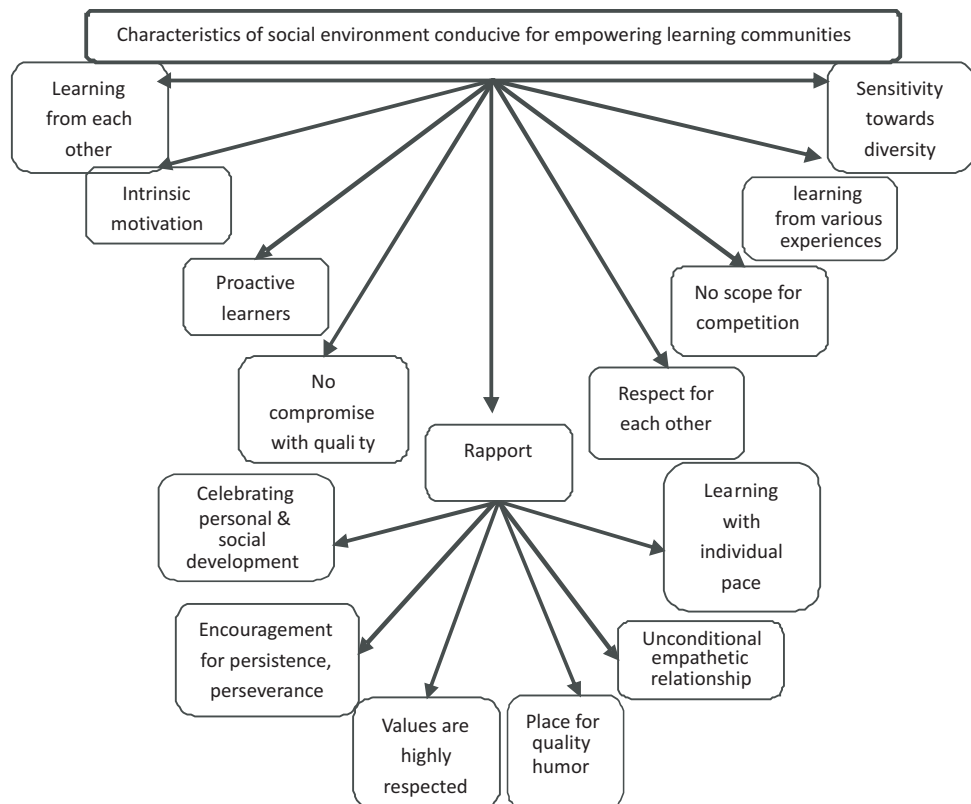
Characteristics of social environment conducive for empowering learning communities

Learning from each other

Sensitivity towards diversity

Intrinsic motivation

learning from various experiences

Proactive learners

No scope for competition

No compromise with quali ty

Respect for each other

Rapport

Celebrating personal & social development

Learning with individual pace

Encouragement for persistence, perseverance

Unconditional empathetic relationship

Values are highly respected

Place for quality humor